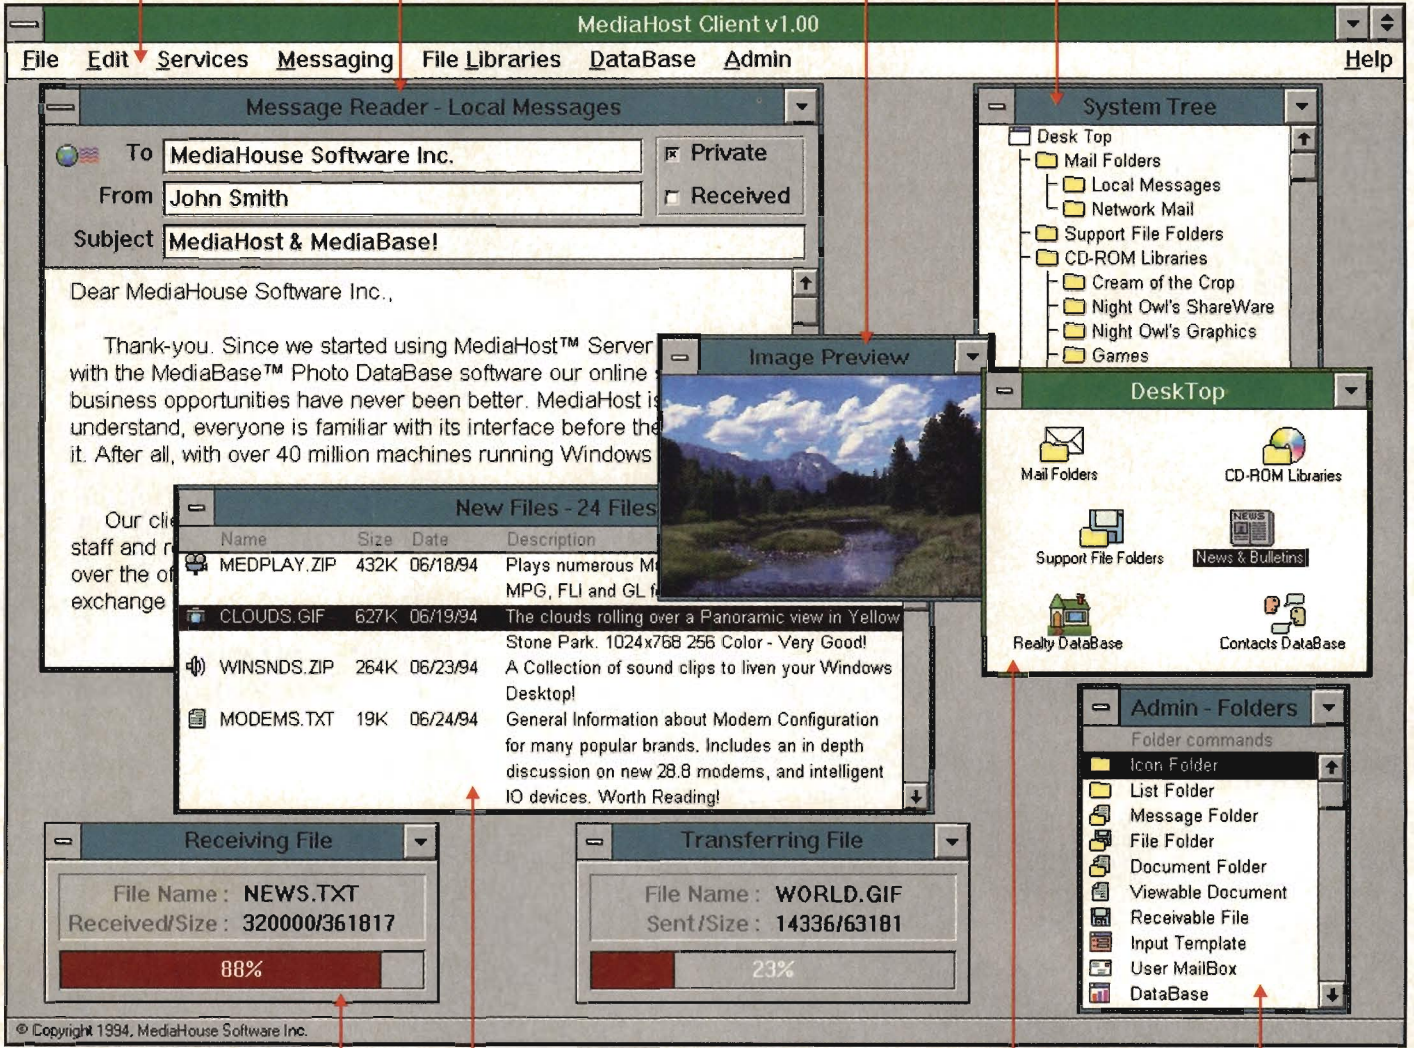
MediaHost Client v1.00

File Edit Services Messaging File Libraries DataBase Admin Help

Message Reader - Local Messages

To MediaHouse Software Inc.
From John Smith
Subject MediaHost & MediaBase!

Private
Received

Dear MediaHouse Software Inc.,

Thank-you. Since we started using MediaHost™ Server with the MediaBase™ Photo DataBase software our online business opportunities have never been better. MediaHost is understand, everyone is familiar with its interface before the it. After all, with over 40 million machines running Windows

Our cli staff and r over the o exchange

System Tree

Desk Top
Mail Folders
Local Messages
Network Mail
Support File Folders
CD-ROM Libraries
Cream of the Crop
Night Owl's ShareWare
Night Owl's Graphics
Games

Image Preview

DeskTop

Mail Folders
CD-ROM Libraries
Support File Folders
News & Bulletins
Realty DataBase
Contacts DataBase

New Files - 24 Files

| Name | Size | Date | Description |
|---|---|---|---|
| MEDPLAY.ZIP | 432K | 06/18/94 | Plays numerous M MPG, FLI and GL f |
| CLOUDS.GIF | 627K | 06/19/94 | The clouds rolling over a Panoramic view in Yellow Stone Park. 1024x768 256 Color - Very Good! |
| WINSNDS.ZIP | 264K | 06/23/94 | A Collection of sound clips to liven your Windows Desktop! |
| MODEMS.TXT | 19K | 06/24/94 | General Information about Modem Configuration for many popular brands. Includes an in depth discussion on new 28.8 modems, and intelligent IO devices. Worth Reading! |

Admin - Folders

Folder commands
Icon Folder
List Folder
Message Folder
File Folder
Document Folder
Viewable Document
Receivable File
Input Template
User MailBox
DataBase

Receiving File

File Name : NEWS.TXT
Received/Size : 320000/361817
88%

Transferring File

File Name : WORLD.GIF
Sent/Size : 14336/63181
23%

© Copyright 1994, MediaHouse Software Inc.